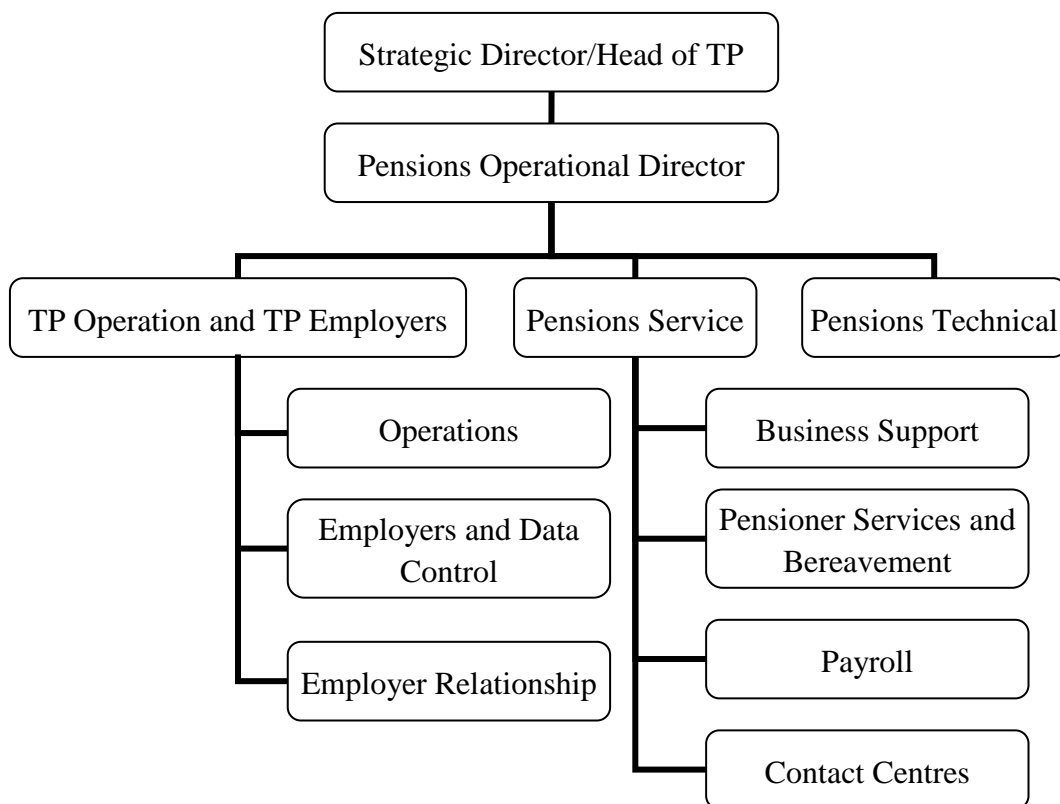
Strategic Director/Head of TP

Pensions Operational Director

TP Operation and TP Employers

Pensions Service

Pensions Technical

Operations

Employers and Data Control

Employer Relationship

Business Support

Pensioner Services and Bereavement

Payroll

Contact Centres